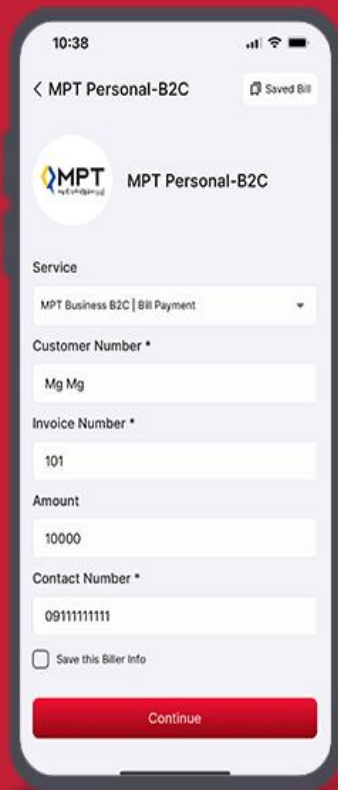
10:38

< MPT Personal-B2C

Saved Bill

MPT

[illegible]

MPT Personal-B2C

Service

MPT Business B2C | Bill Payment

Customer Number *

Mg Mg

Invoice Number *

101

Amount

10000

Contact Number *

09111111111

Save this Biller Info

Continue